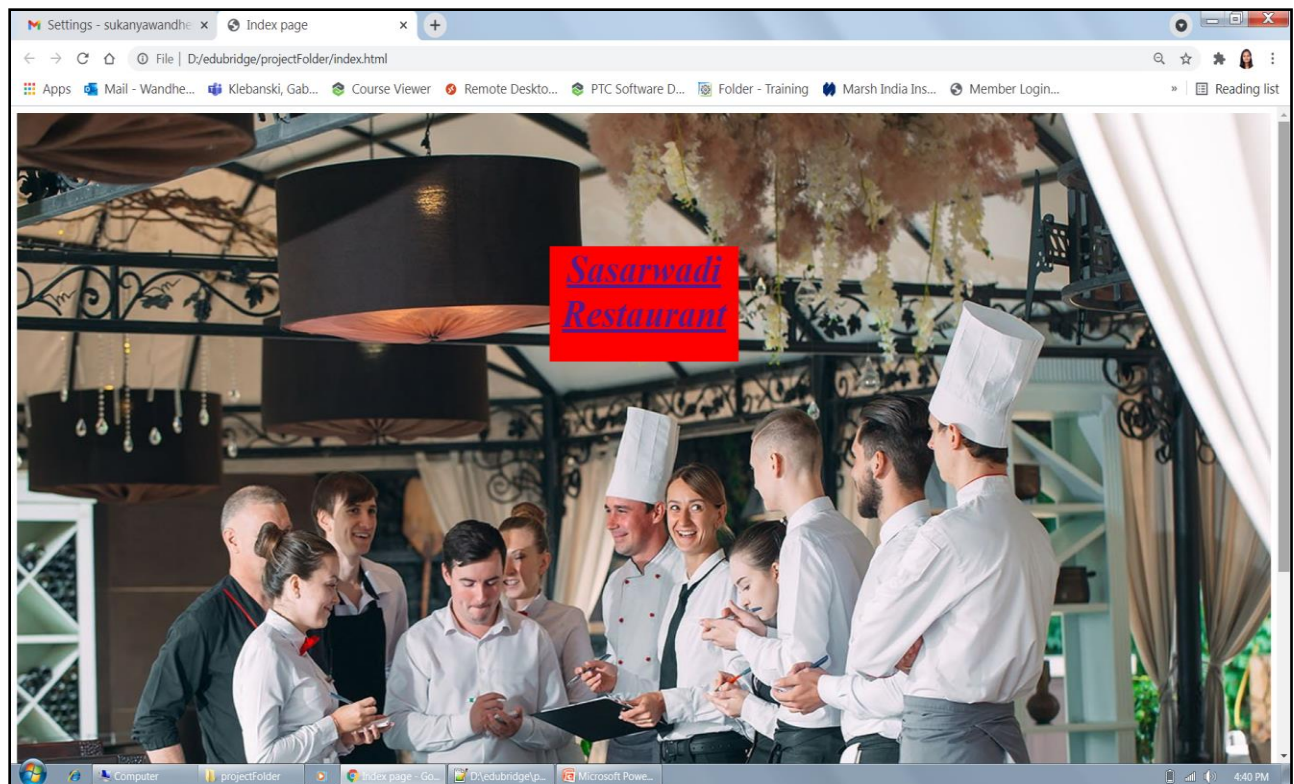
Settings - sukanyawandhe ×
Index page ×
+
File | D:/edubridge/projectFolder/index.html
Apps Mail - Wandhe... Klebanski, Gab... Course Viewer Remote Deskto... PTC Software D... Folder - Training Marsh India Ins... Member Login... » Reading list

Sasarwadi Restaurant

Computer projectFolder Index page - Go... D:\edubridge\p... Microsoft Powe... 4:40 PM